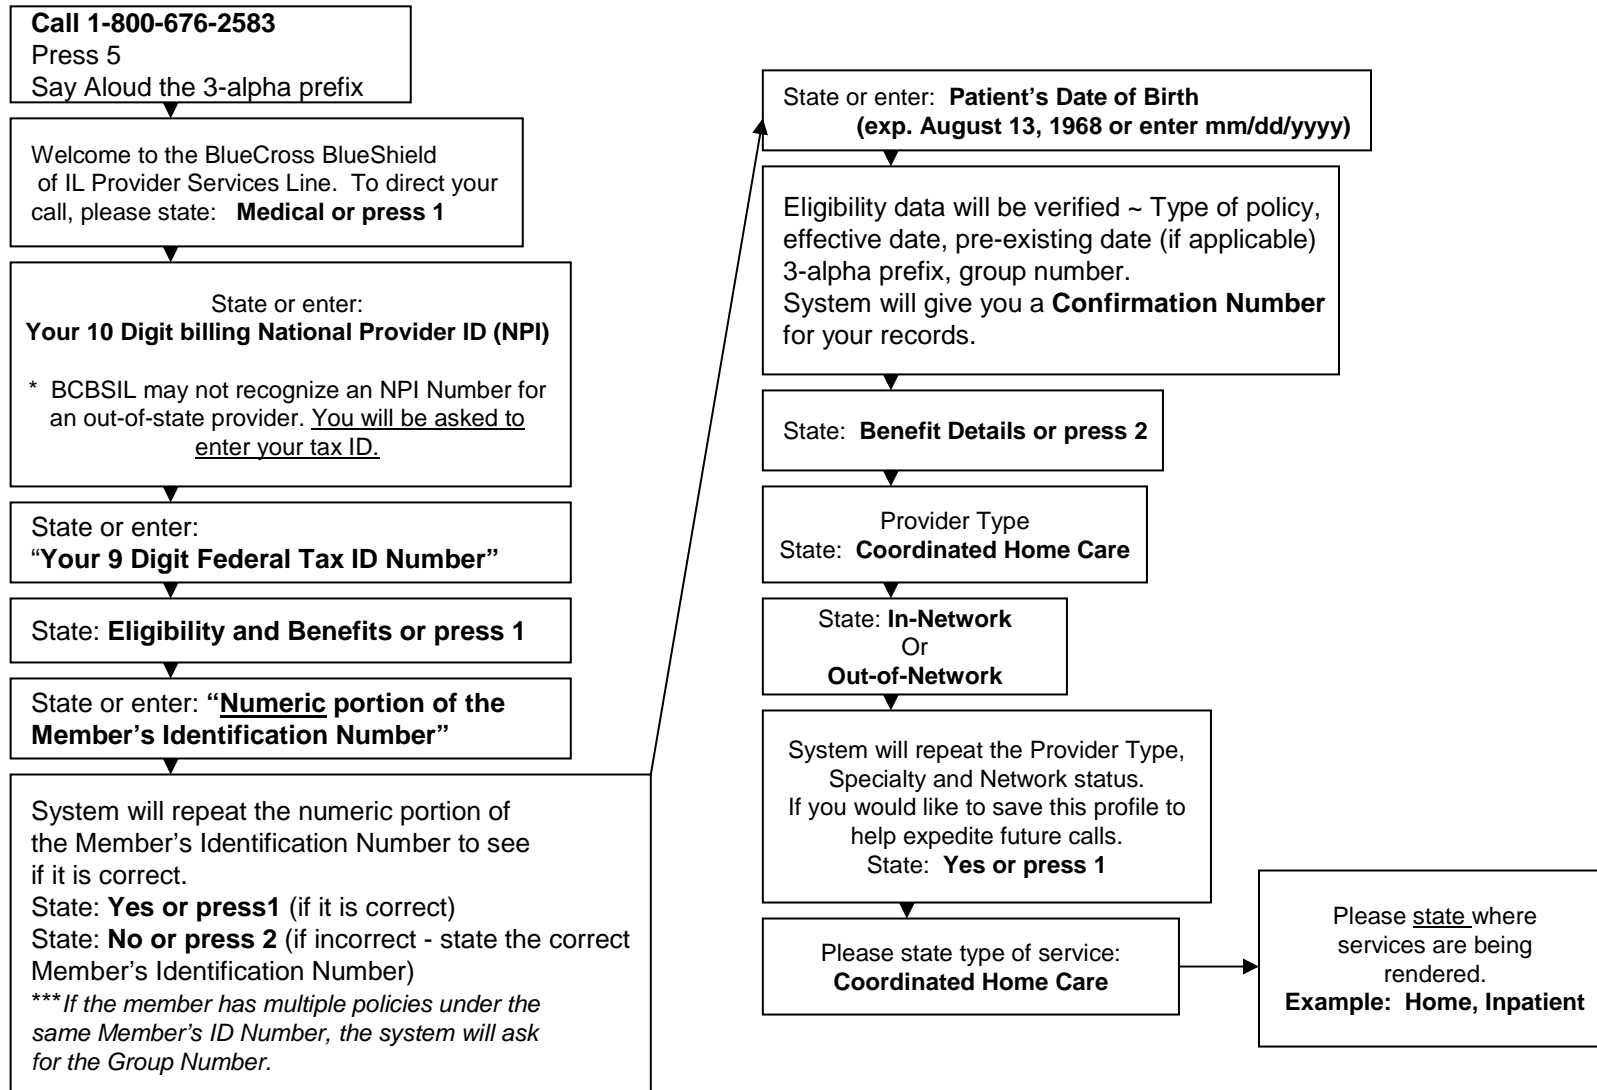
**Call 1-800-676-2583**
Press 5
Say Aloud the 3-alpha prefix

Welcome to the BlueCross BlueShield of IL Provider Services Line. To direct your call, please state: **Medical or press 1**

State or enter:
**Your 10 Digit billing National Provider ID (NPI)**

\* BCBSIL may not recognize an NPI Number for an out-of-state provider. You will be asked to enter your tax ID.

State or enter:
"**Your 9 Digit Federal Tax ID Number"**

State: **Eligibility and Benefits or press 1**

State or enter: **"Numeric portion of the Member's Identification Number"**

System will repeat the numeric portion of the Member's Identification Number to see if it is correct.
State: **Yes or press1** (if it is correct)
State: **No or press 2** (if incorrect - state the correct Member's Identification Number)
\*\*\**If the member has multiple policies under the same Member's ID Number, the system will ask for the Group Number.*

State or enter: **Patient's Date of Birth (exp. August 13, 1968 or enter mm/dd/yyyy)**

Eligibility data will be verified ~ Type of policy, effective date, pre-existing date (if applicable) 3-alpha prefix, group number.
System will give you a **Confirmation Number** for your records.

State: **Benefit Details or press 2**

Provider Type
State: **Coordinated Home Care**

State: **In-Network**
Or
**Out-of-Network**

System will repeat the Provider Type, Specialty and Network status.
If you would like to save this profile to help expedite future calls.
State: **Yes or press 1**

Please state type of service:
**Coordinated Home Care**

Please state where services are being rendered.
**Example: Home, Inpatient**